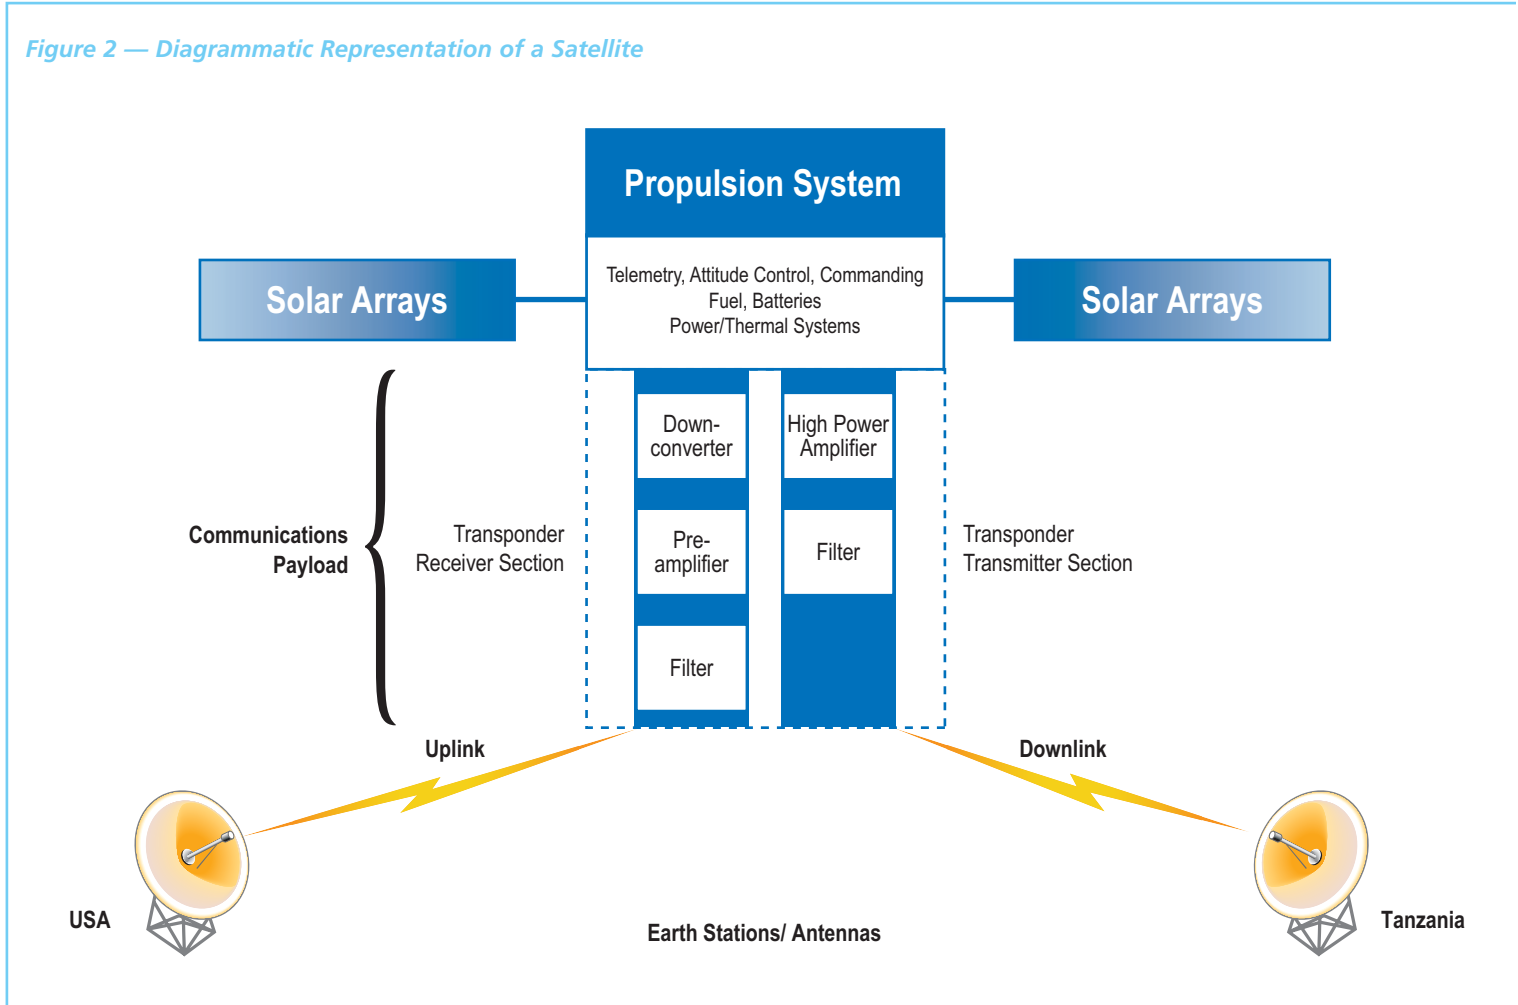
Figure 2 — Diagrammatic Representation of a Satellite

Propulsion System

Solar Arrays

Telemetry, Attitude Control, Commanding
Fuel, Batteries
Power/Thermal Systems

Solar Arrays

Communications Payload

Transponder Receiver Section

Down-converter

Pre-amplifier

Filter

High Power Amplifier

Filter

Transponder Transmitter Section

Uplink

Downlink

USA

Earth Stations/ Antennas

Tanzania